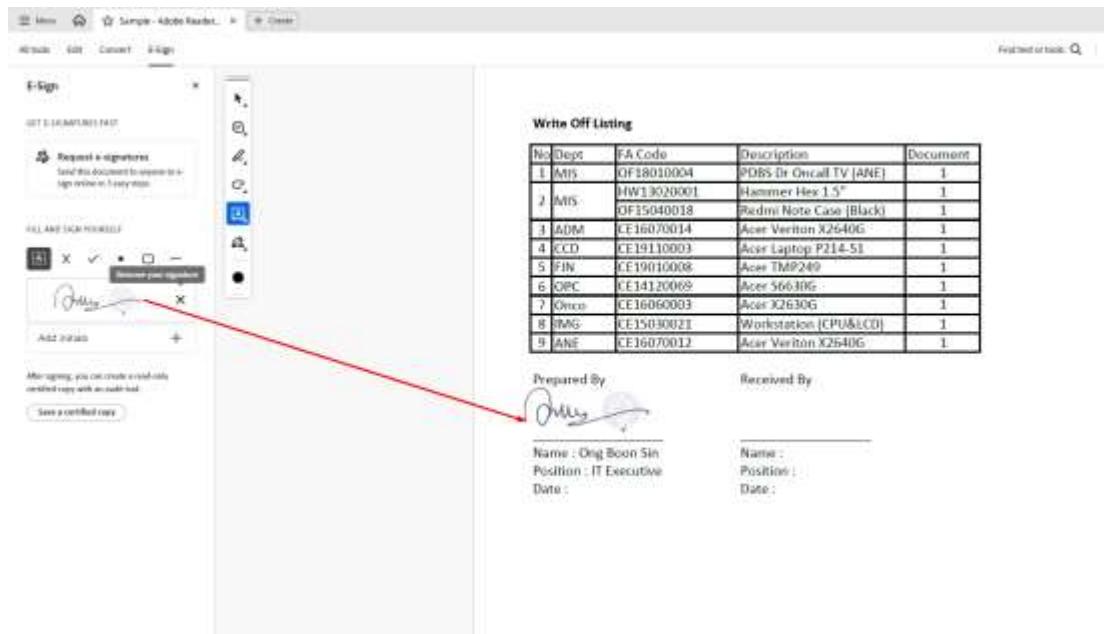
Menu Sample - Adobe Reader... × + Create

All tools Edit Convert E-Sign

Find text or tools

E-Sign ×

GET E-SIGNATURES FAST

Request e-signatures
Send this document to anyone to e-sign online in 3 easy steps

FILL AND SIGN YOURSELF

Remove your signature

Add initials +

After signing, you can create a read-only certified copy with an audit trail.

Save a certified copy

Write Off Listing

| No | Dept | FA Code | Description | Document |
|---|---|---|---|---|
| 1 | MIS | OF18010004 | PDBS Dr Oncall TV (ANE) | 1 |
| 2 | MIS | HW13020001 | Hammer Hex 1.5" | 1 |
| | | OF15040018 | Redmi Note Case (Black) | 1 |
| 3 | ADM | CE16070014 | Acer Veriton X2640G | 1 |
| 4 | CCD | CE19110003 | Acer Laptop P214-51 | 1 |
| 5 | FIN | CE19010008 | Acer TMP249 | 1 |
| 6 | OPC | CE14120069 | Acer 56630G | 1 |
| 7 | Omco | CE16060003 | Acer X2630G | 1 |
| 8 | IMG | CE15030021 | Workstation (CPU&LCD) | 1 |
| 9 | ANE | CE16070012 | Acer Veriton X2640G | 1 |

Prepared By

Name : Ong Boon Sin
Position : IT Executive
Date :

Received By

Name :
Position :
Date :